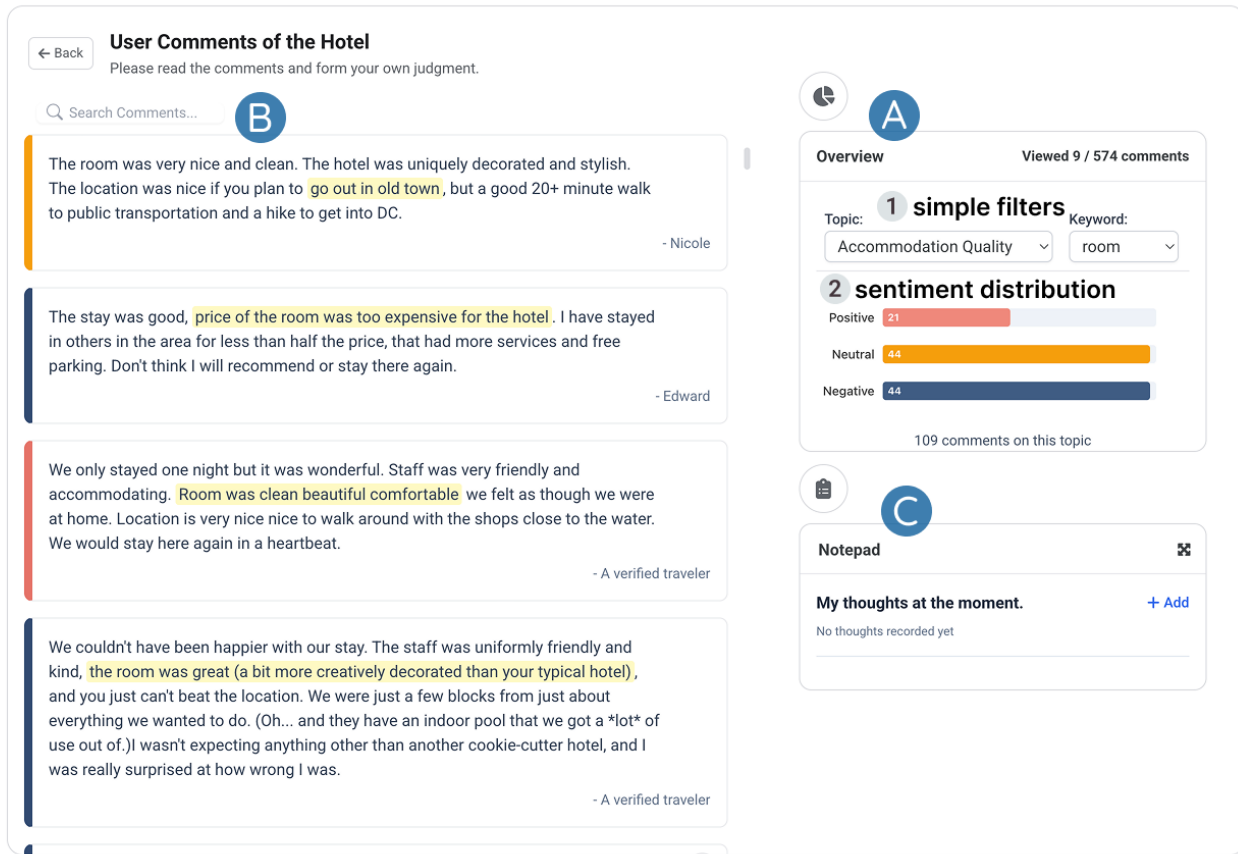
← Back

User Comments of the Hotel

Please read the comments and form your own judgment.

Search Comments...

B

The room was very nice and clean. The hotel was uniquely decorated and stylish. The location was nice if you plan to go out in old town, but a good 20+ minute walk to public transportation and a hike to get into DC.

- Nicole

The stay was good, price of the room was too expensive for the hotel. I have stayed in others in the area for less than half the price, that had more services and free parking. Don't think I will recommend or stay there again.

- Edward

We only stayed one night but it was wonderful. Staff was very friendly and accommodating. Room was clean beautiful comfortable we felt as though we were at home. Location is very nice nice to walk around with the shops close to the water. We would stay here again in a heartbeat.

- A verified traveler

We couldn't have been happier with our stay. The staff was uniformly friendly and kind, the room was great (a bit more creatively decorated than your typical hotel), and you just can't beat the location. We were just a few blocks from just about everything we wanted to do. (Oh... and they have an indoor pool that we got a *lot* of use out of.)I wasn't expecting anything other than another cookie-cutter hotel, and I was really surprised at how wrong I was.

- A verified traveler

A

Overview

Viewed 9 / 574 comments

1 simple filters

Topic:

Accommodation Quality

Keyword:

room

2 sentiment distribution

Positive 21

Neutral 44

Negative 44

109 comments on this topic

C

Notepad

My thoughts at the moment.

+ Add

No thoughts recorded yet